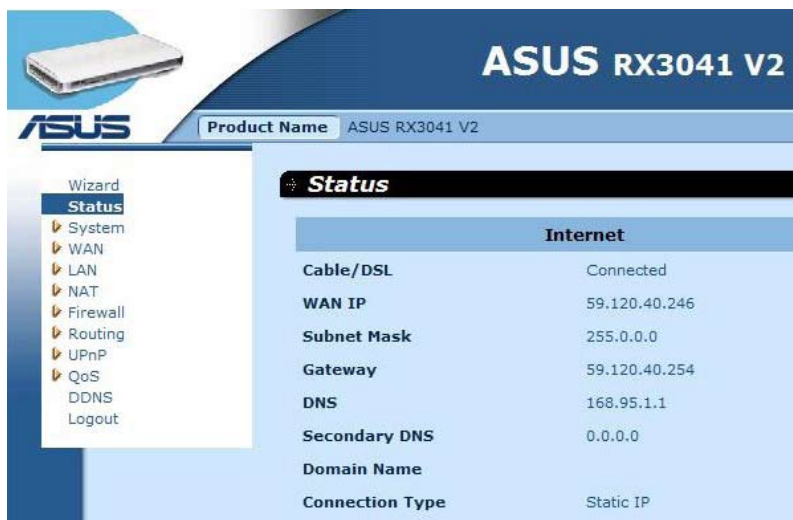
ASUS RX3041 V2

/SUS

Product Name ASUS RX3041 V2

Wizard
Status
System
WAN
LAN
NAT
Firewall
Routing
UPnP
QoS
DDNS
Logout

Status

| Internet | |
|---|---|
| Cable/DSL | Connected |
| WAN IP | 59.120.40.246 |
| Subnet Mask | 255.0.0.0 |
| Gateway | 59.120.40.254 |
| DNS | 168.95.1.1 |
| Secondary DNS | 0.0.0.0 |
| Domain Name | |
| Connection Type | Static IP |